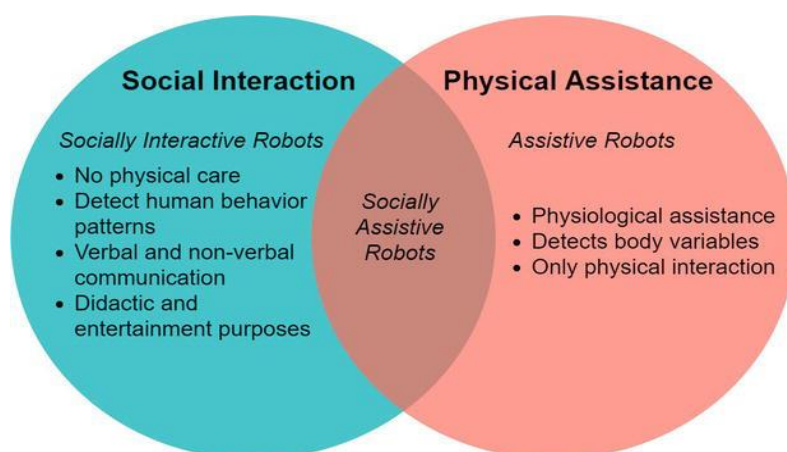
Social Interaction

Socially Interactive Robots

- No physical care
- Detect human behavior patterns
- Verbal and non-verbal communication
- Didactic and entertainment purposes

Socially Assistive Robots

Physical Assistance

Assistive Robots

- Physiological assistance
- Detects body variables
- Only physical interaction